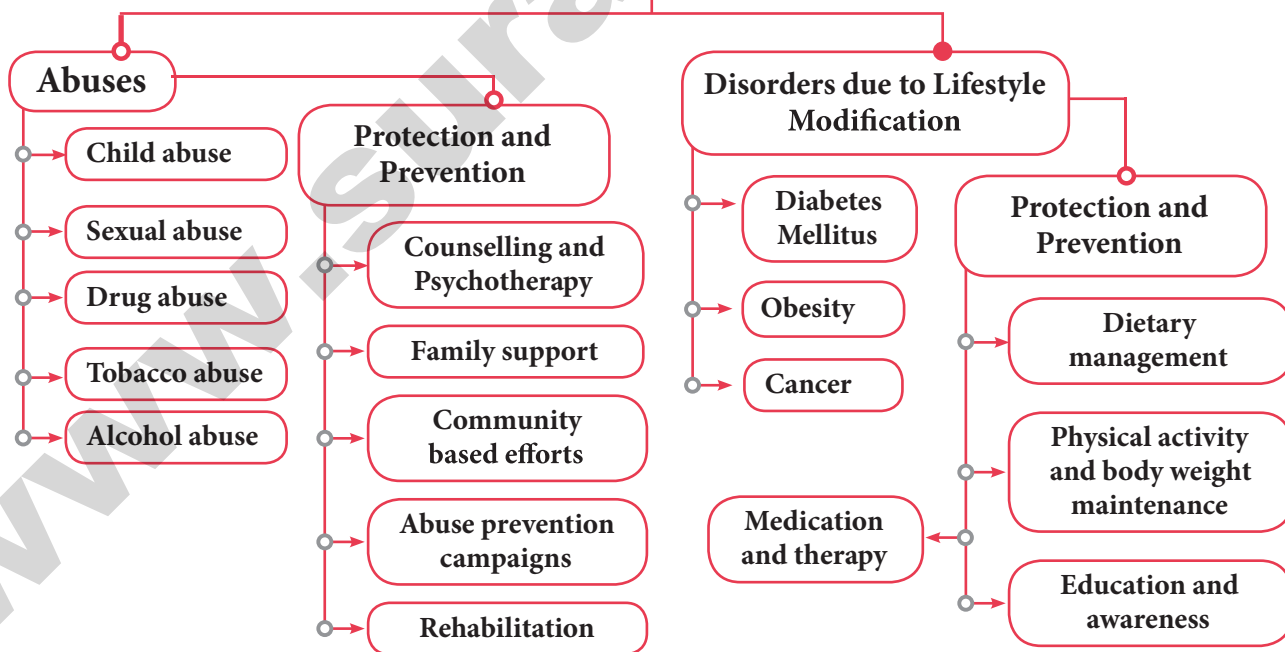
Abuses

Child abuse

Sexual abuse

Drug abuse

Tobacco abuse

Alcohol abuse

Protection and Prevention

Counselling and Psychotherapy

Family support

Community based efforts

Abuse prevention campaigns

Rehabilitation

Disorders due to Lifestyle Modification

Diabetes Mellitus

Obesity

Cancer

Protection and Prevention

Dietary management

Physical activity and body weight maintenance

Medication and therapy

Education and awareness

www.sura